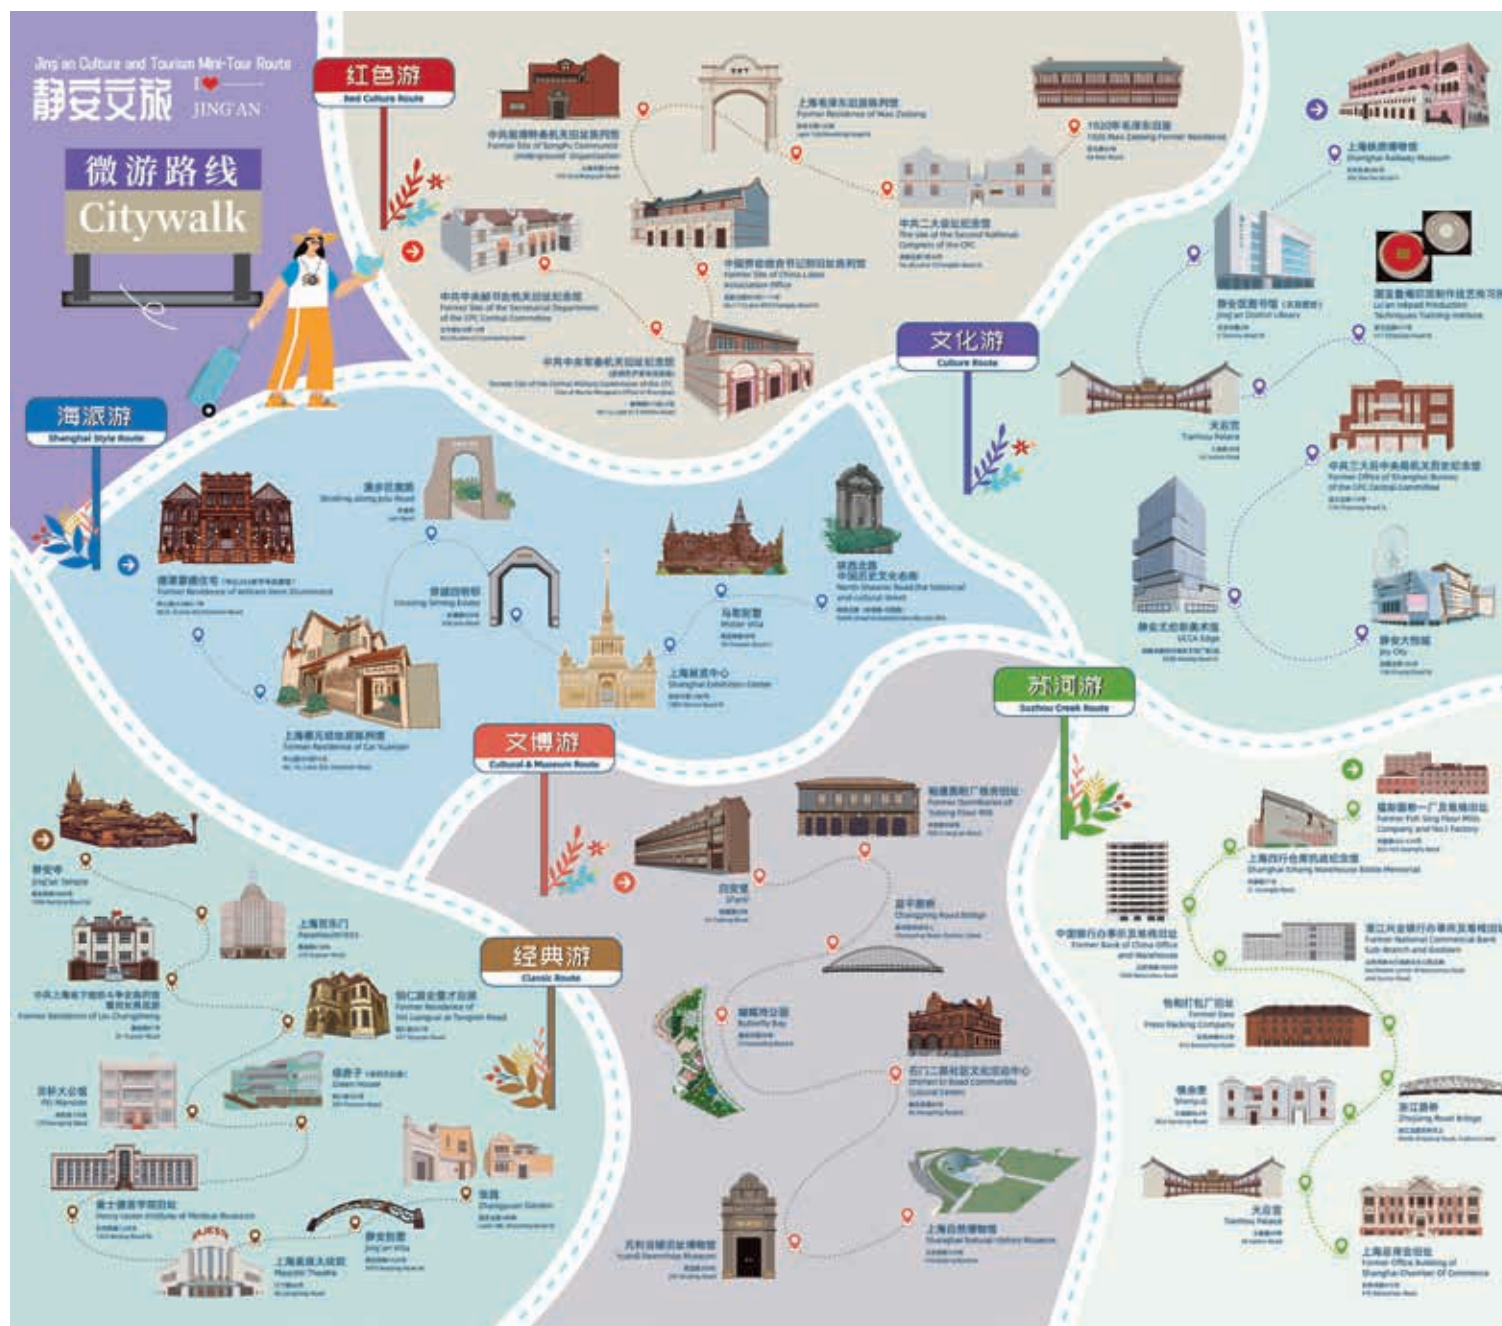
Jing'an Culture and Tourism Mini-Tour Route
静安文旅
I ❤ JING'AN

微游路线
Citywalk

红色游
Red Culture Route

中共淞浦特委机关旧址陈列馆
Former Site of Songhu Communist Underground Organization

上海毛泽东旧居陈列馆
Former Residence of Mao Zedong

1920年毛泽东旧居
1920 Mao Zedong Former Residence

中共二大会址纪念馆
The site of the Second National Congress of the CPC

中共中央秘书处机关旧址纪念馆
Former Site of the Secretarial Department of the CPC Central Committee

中国劳动组合书记部旧址陈列馆
Former Site of China Labor Association Office

中共中央军委机关旧址纪念馆
Former Site of the Central Military Commission of the CPC

文化游
Culture Route

上海铁路博物馆
Shanghai Railway Museum

静安区图书馆
Jing'an District Library

国家级非物质文化遗产
Lu'an Inkpad Production Techniques Training Institute

大宁宫
Tianhou Palace

中共三大后中央局机关历史纪念馆
Former Office of Shanghai Bureau of the CPC Central Committee

静安大悦城
Joy City

UCCA Edge

海派游
Shanghai Style Route

漫步巨鹿路
Strolling along Julu Road

德富路
Former Residence of William Gore (Sumner)

景华新村
Jinghua Estate

马勒别墅
Moller Villa

北京西路
North Shaanxi Road the historical and cultural street

上海展览中心
Shanghai Exhibition Center

上海蔡元培故居陈列馆
Former Residence of Cai Yuanpei

文博游
Cultural & Museum Route

福新面粉厂旧址
Former Distilleries of Fuxing Flour Mill

四行仓库
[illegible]

昌平路桥
Changping Road Bridge

蝴蝶湾公园
Butterfly Bay

苏州河
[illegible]

上海自然博物馆
Shanghai Natural History Museum

元利金融旧址博物馆
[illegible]

苏河游
Suzhou Creek Route

福新面粉一厂及福新旧址
Former Fuh Sing Flour Mills Company and No.1 Factory

上海四行仓库抗战纪念馆
Shanghai Sihang Warehouse Battle Memorial

中国银行办事处及堆栈旧址
Former Bank of China Office and Warehouse

浙江兴业银行办事处及堆栈旧址
Former National Commercial Bank Sub-Branch and Godown

怡和打包厂旧址
Former Ewo Press Packing Company

慎余里
Shenyu Li

浙江路桥
Zhejiang Road Bridge

天后宫
Tianhou Palace

上海总商会旧址
Former Office Building of Shanghai Chamber of Commerce

经典游
Classic Route

静安寺
Jing'an Temple

上海百乐门
Paramount

中共上海地下组织斗争史陈列馆
Former Residence of Liu Changsheng

荣氏老宅
Former Residence of Shi Liangcai

绿房子
Green House

胡光太公馆
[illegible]

蔡元培
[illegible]

静安别墅
Jing'an Villa

张园
Zhangyuan Garden

美琪大戏院
Majestic Theatre